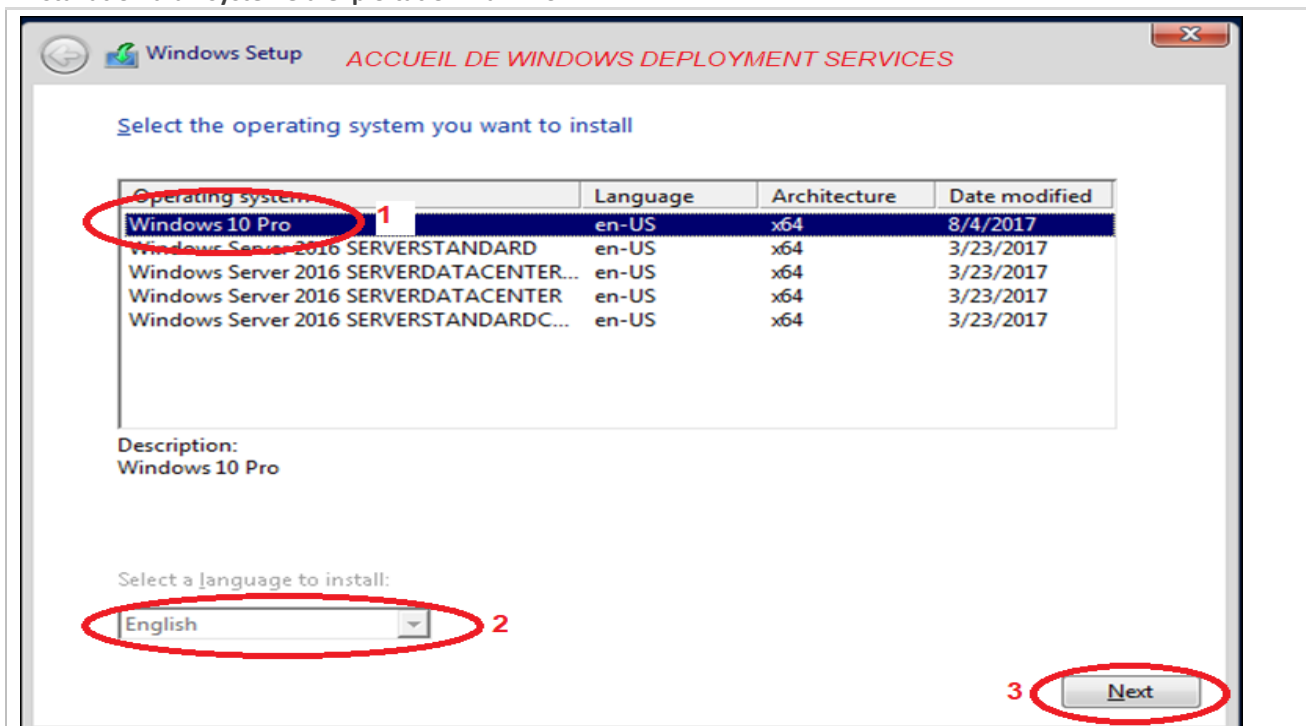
Windows Setup ACCUEIL DE WINDOWS DEPLOYMENT SERVICES

Select the operating system you want to install

| Operating system | Language | Architecture | Date modified |
|---|---|---|---|
| Windows 10 Pro | en-US | x64 | 8/4/2017 |
| Windows Server 2016 SERVERSTANDARD | en-US | x64 | 3/23/2017 |
| Windows Server 2016 SERVERDATACENTER... | en-US | x64 | 3/23/2017 |
| Windows Server 2016 SERVERDATACENTER | en-US | x64 | 3/23/2017 |
| Windows Server 2016 SERVERSTANDARDC... | en-US | x64 | 3/23/2017 |

1

Description:
Windows 10 Pro

Select a language to install:
English
2

3
Next